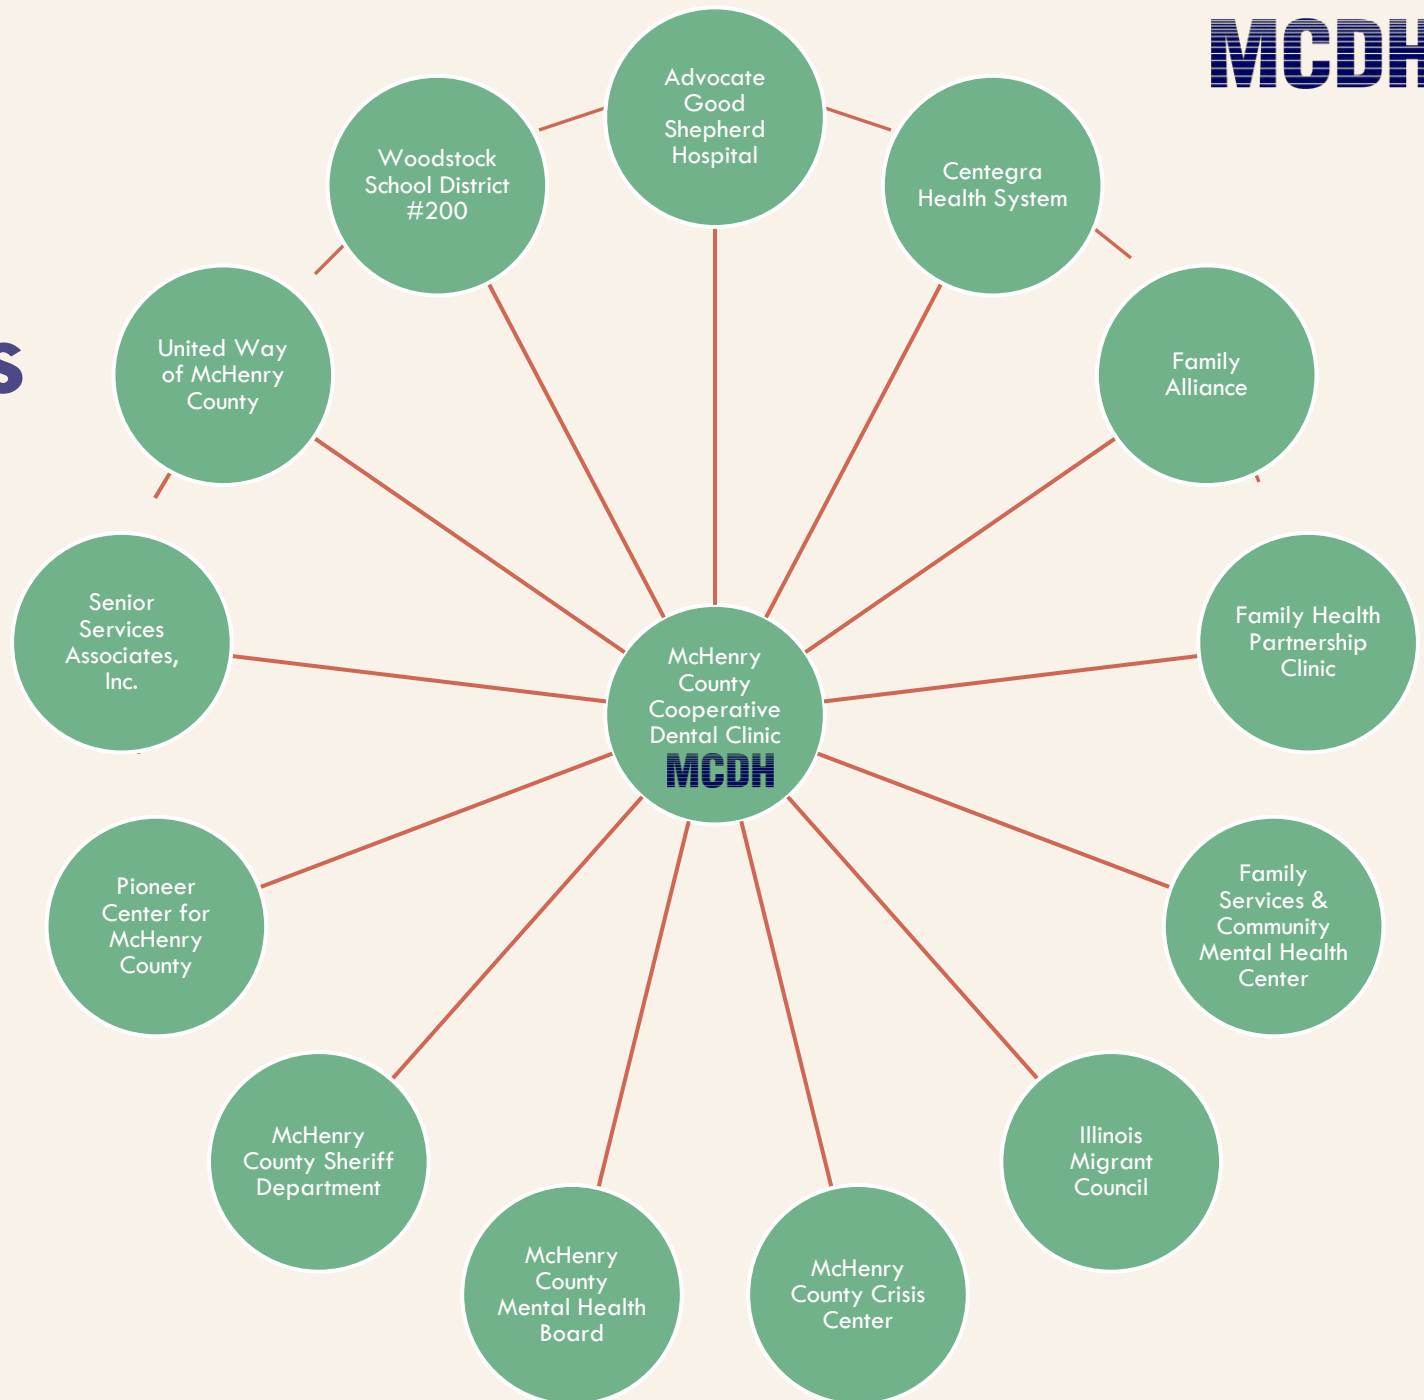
MCDH

s

Advocate Good Shepherd Hospital

Centegra Health System

Family Alliance

Family Health Partnership Clinic

Family Services & Community Mental Health Center

Illinois Migrant Council

McHenry County Crisis Center

McHenry County Mental Health Board

McHenry County Sheriff Department

Pioneer Center for McHenry County

Senior Services Associates, Inc.

United Way of McHenry County

Woodstock School District #200

McHenry County Cooperative Dental Clinic
MCDH